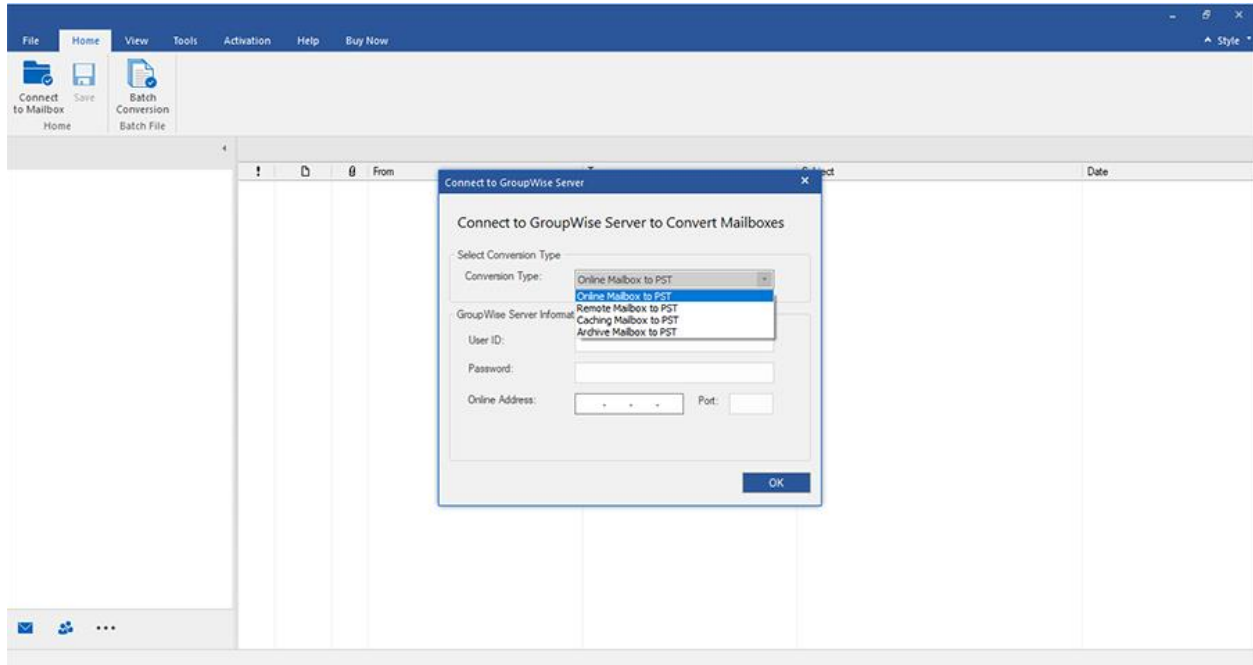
File Home View Tools Activation Help Buy Now

^ Style

Connect to Mailbox
Save
Batch Conversion
Home
Batch File

! From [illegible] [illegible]ect Date

Connect to GroupWise Server

Connect to GroupWise Server to Convert Mailboxes

Select Conversion Type

Conversion Type: Online Mailbox to PST

Online Mailbox to PST
Remote Mailbox to PST
Caching Mailbox to PST
Archive Mailbox to PST

GroupWise Server Informat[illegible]

User ID:

Password:

Online Address: . . . Port:

OK